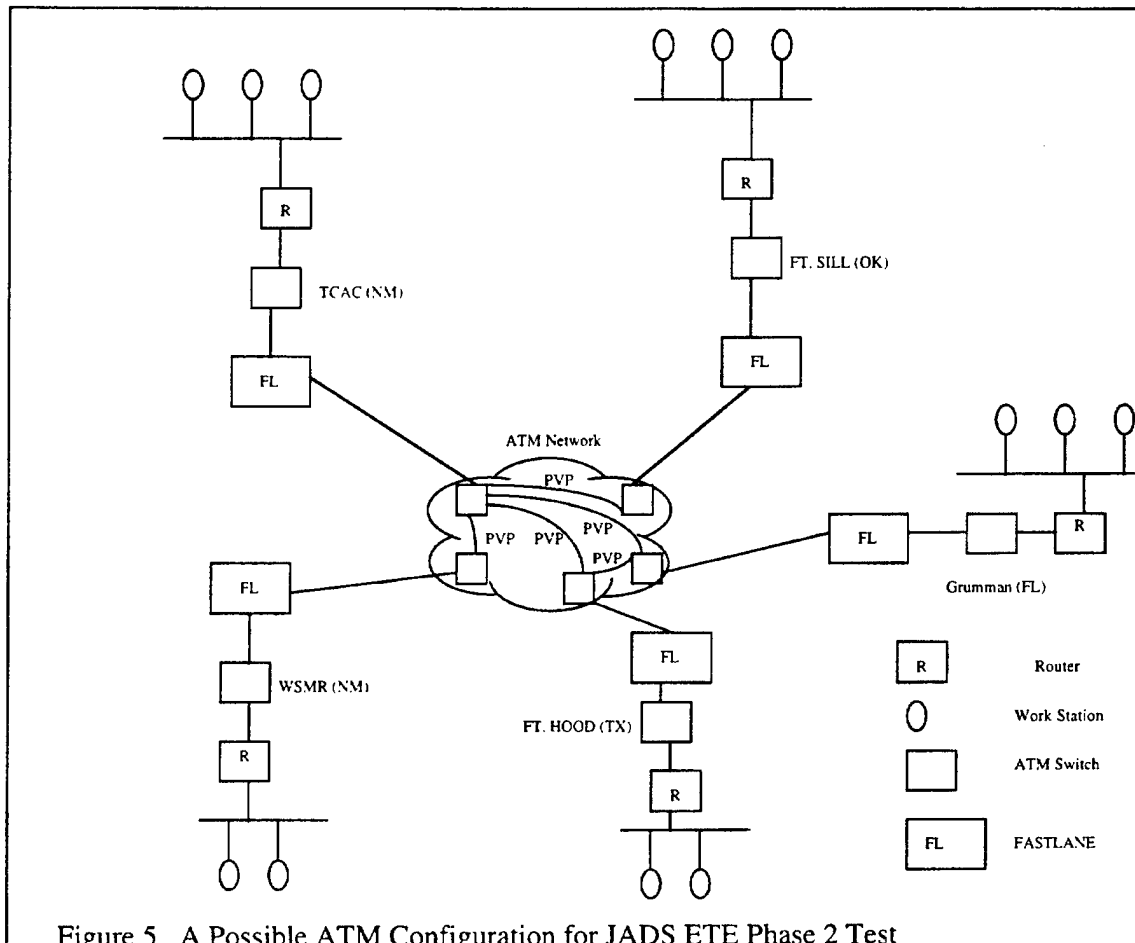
R

TCAC (NM)

FL

R

FT. SILL (OK)

FL

ATM Network

PVP

PVP

PVP

PVP

PVP

FL

R

Grumman (FL)

FL

WSMR (NM)

R

FL

FT. HOOD (TX)

R

R Router

Work Station

ATM Switch

FL FASTLANE

Figure 5 A Possible ATM Configuration for JADS ETE Phase 2 Test